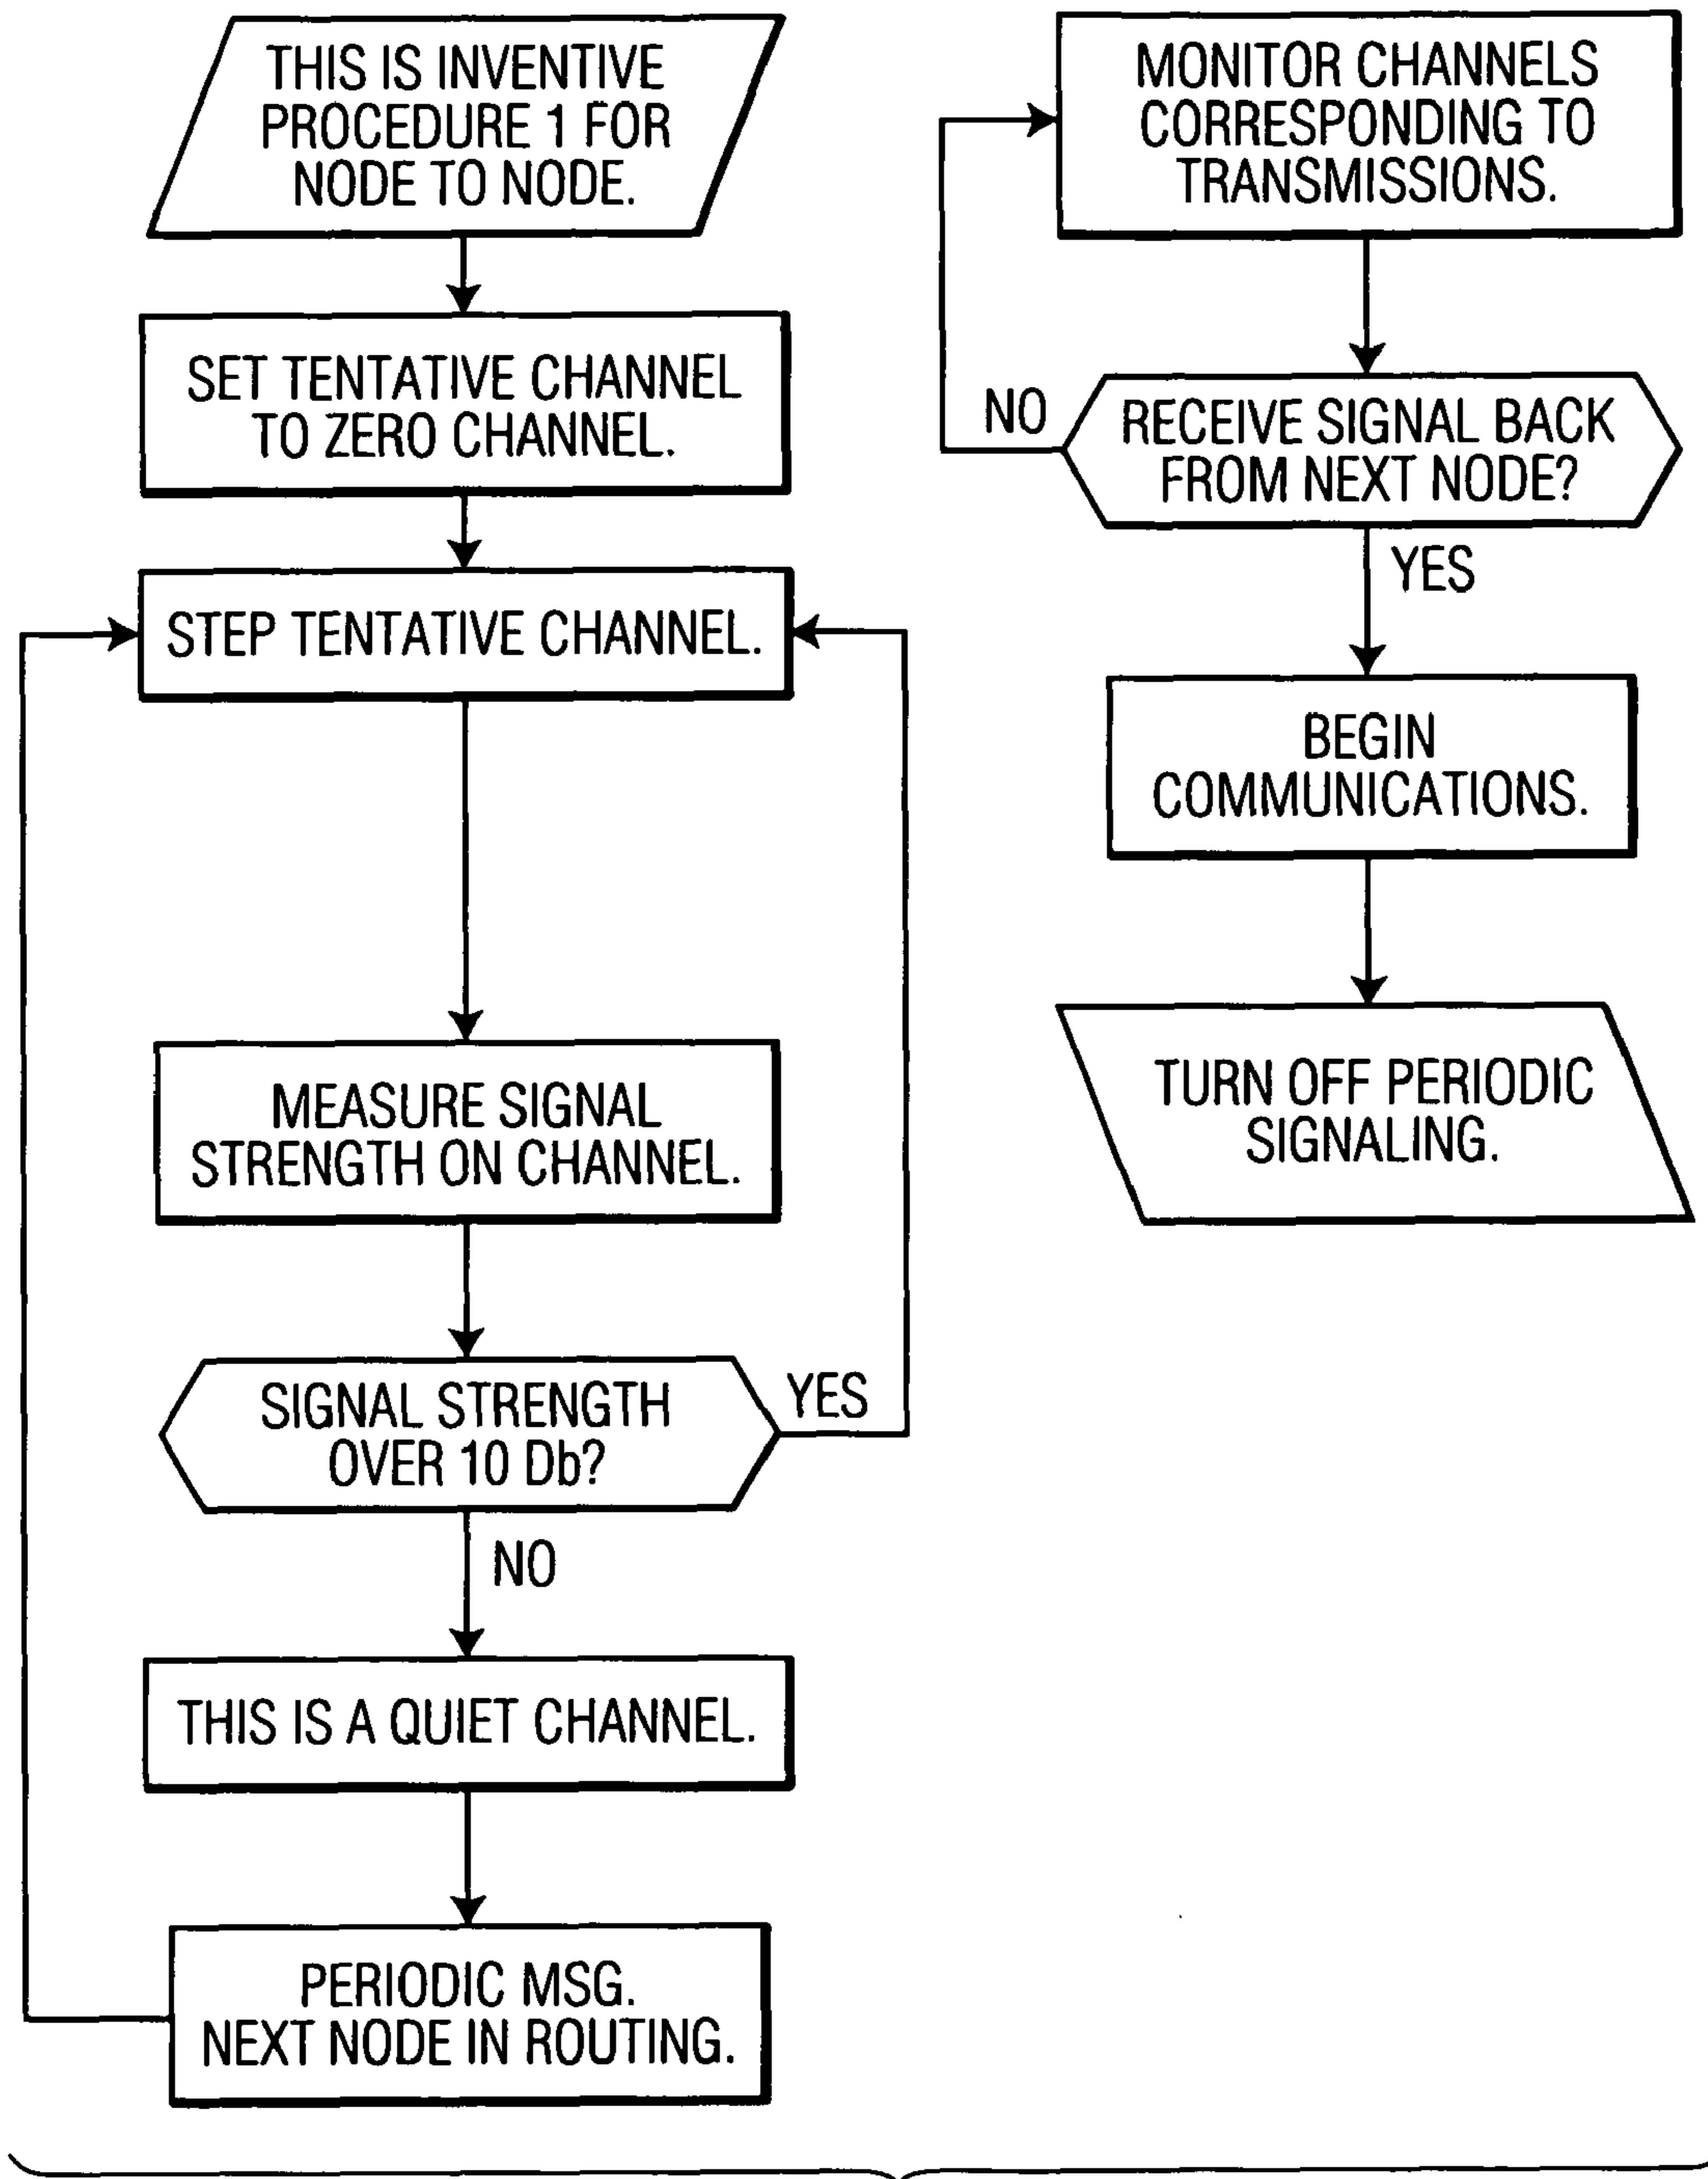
THIS IS INVENTIVE PROCEDURE 1 FOR NODE TO NODE.

SET TENTATIVE CHANNEL TO ZERO CHANNEL.

STEP TENTATIVE CHANNEL.

MEASURE SIGNAL STRENGTH ON CHANNEL.

SIGNAL STRENGTH OVER 10 Db?

YES

NO

THIS IS A QUIET CHANNEL.

PERIODIC MSG. NEXT NODE IN ROUTING.

MONITOR CHANNELS CORRESPONDING TO TRANSMISSIONS.

NO

RECEIVE SIGNAL BACK FROM NEXT NODE?

YES

BEGIN COMMUNICATIONS.

TURN OFF PERIODIC SIGNALING.